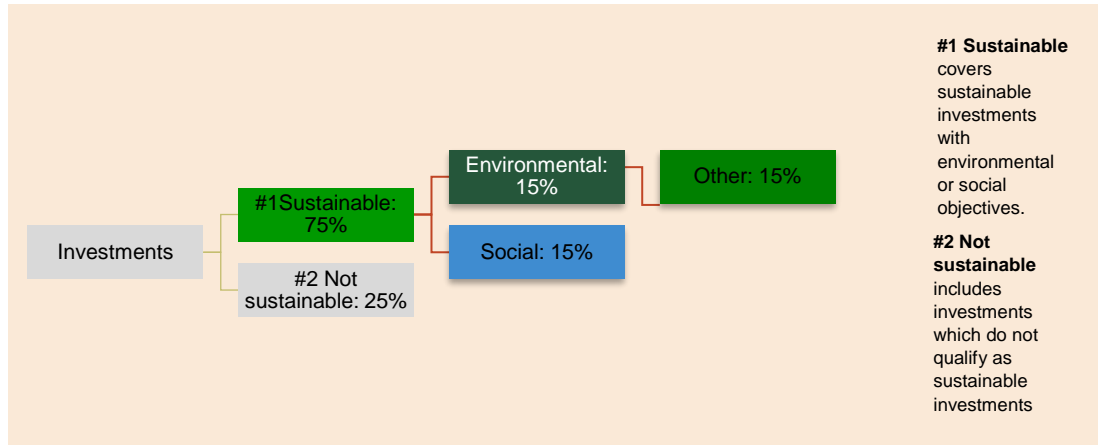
Investments

#1Sustainable: 75%

#2 Not sustainable: 25%

Environmental: 15%

Social: 15%

Other: 15%

**#1 Sustainable** covers sustainable investments with environmental or social objectives.

**#2 Not sustainable** includes investments which do not qualify as sustainable investments